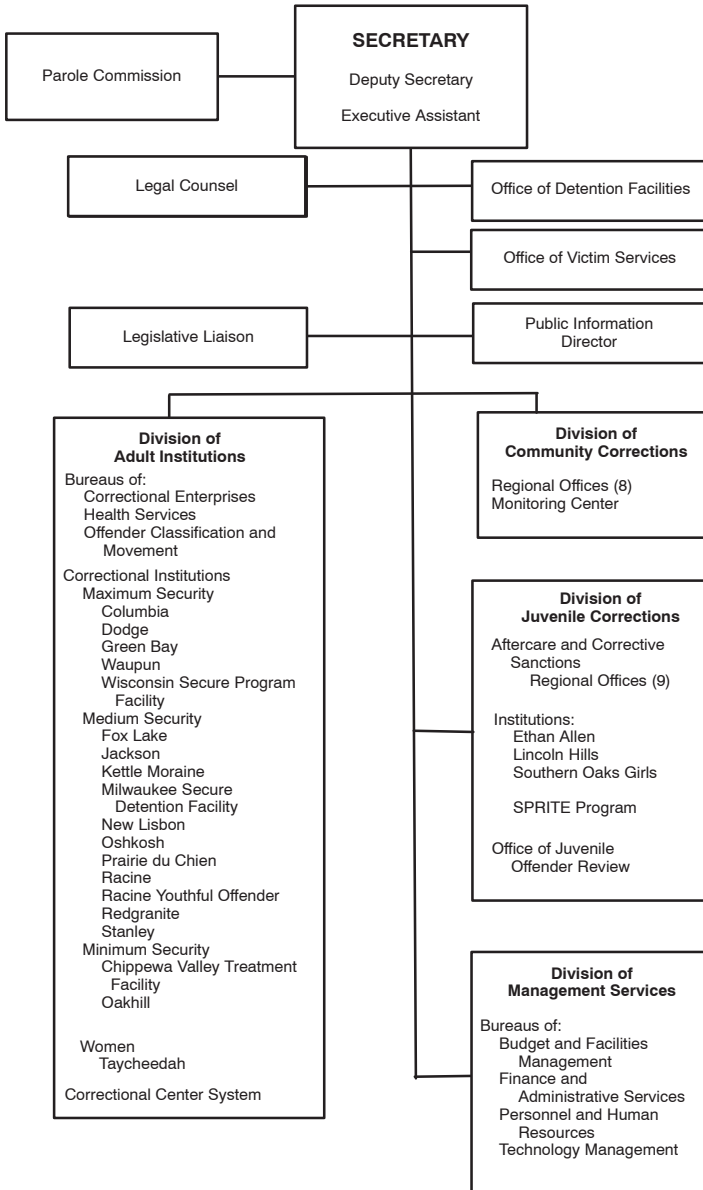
Parole Commission

SECRETARY
Deputy Secretary
Executive Assistant

Legal Counsel

Office of Detention Facilities

Office of Victim Services

Legislative Liaison

Public Information Director

Division of Adult Institutions
Bureaus of:
Correctional Enterprises
Health Services
Offender Classification and Movement
Correctional Institutions
Maximum Security
Columbia
Dodge
Green Bay
Waupun
Wisconsin Secure Program Facility
Medium Security
Fox Lake
Jackson
Kettle Moraine
Milwaukee Secure Detention Facility
New Lisbon
Oshkosh
Prairie du Chien
Racine
Racine Youthful Offender
Redgranite
Stanley
Minimum Security
Chippewa Valley Treatment Facility
Oakhill
Women
Taycheedah
Correctional Center System

Division of Community Corrections
Regional Offices (8)
Monitoring Center

Division of Juvenile Corrections
Aftercare and Corrective Sanctions
Regional Offices (9)
Institutions:
Ethan Allen
Lincoln Hills
Southern Oaks Girls
SPRITE Program
Office of Juvenile Offender Review

Division of Management Services
Bureaus of:
Budget and Facilities Management
Finance and Administrative Services
Personnel and Human Resources
Technology Management